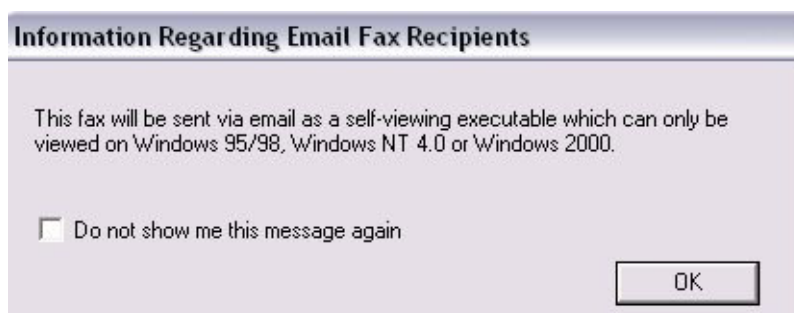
Information Regarding Email Fax Recipients

This fax will be sent via email as a self-viewing executable which can only be viewed on Windows 95/98, Windows NT 4.0 or Windows 2000.

Do not show me this message again

OK